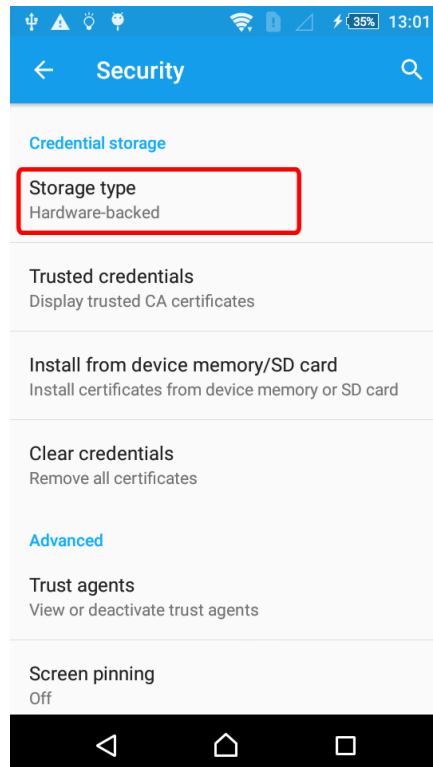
35% 13:01

Security

Credential storage

Storage type
Hardware-backed

Trusted credentials
Display trusted CA certificates

Install from device memory/SD card
Install certificates from device memory or SD card

Clear credentials
Remove all certificates

Advanced

Trust agents
View or deactivate trust agents

Screen pinning
Off